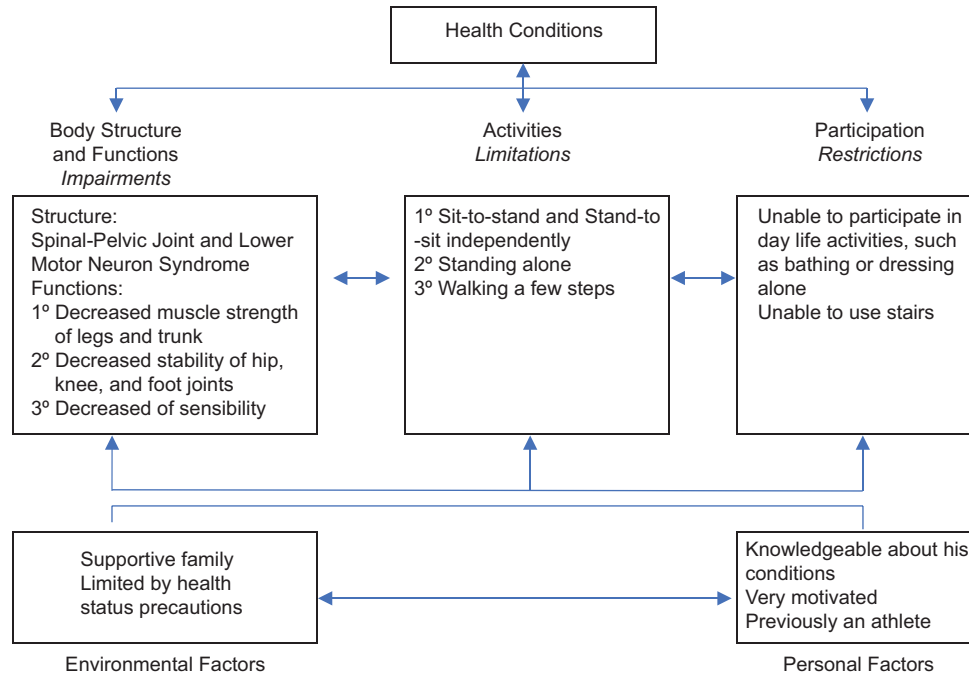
Health Conditions

Body Structure and Functions
*Impairments*

Activities
*Limitations*

Participation
*Restrictions*

Structure:
Spinal-Pelvic Joint and Lower Motor Neuron Syndrome
Functions:
1º Decreased muscle strength of legs and trunk
2º Decreased stability of hip, knee, and foot joints
3º Decreased of sensibility

1º Sit-to-stand and Stand-to-sit independently
2º Standing alone
3º Walking a few steps

Unable to participate in day life activities, such as bathing or dressing alone
Unable to use stairs

Supportive family
Limited by health status precautions

Knowledgeable about his conditions
Very motivated
Previously an athlete

Environmental Factors

Personal Factors